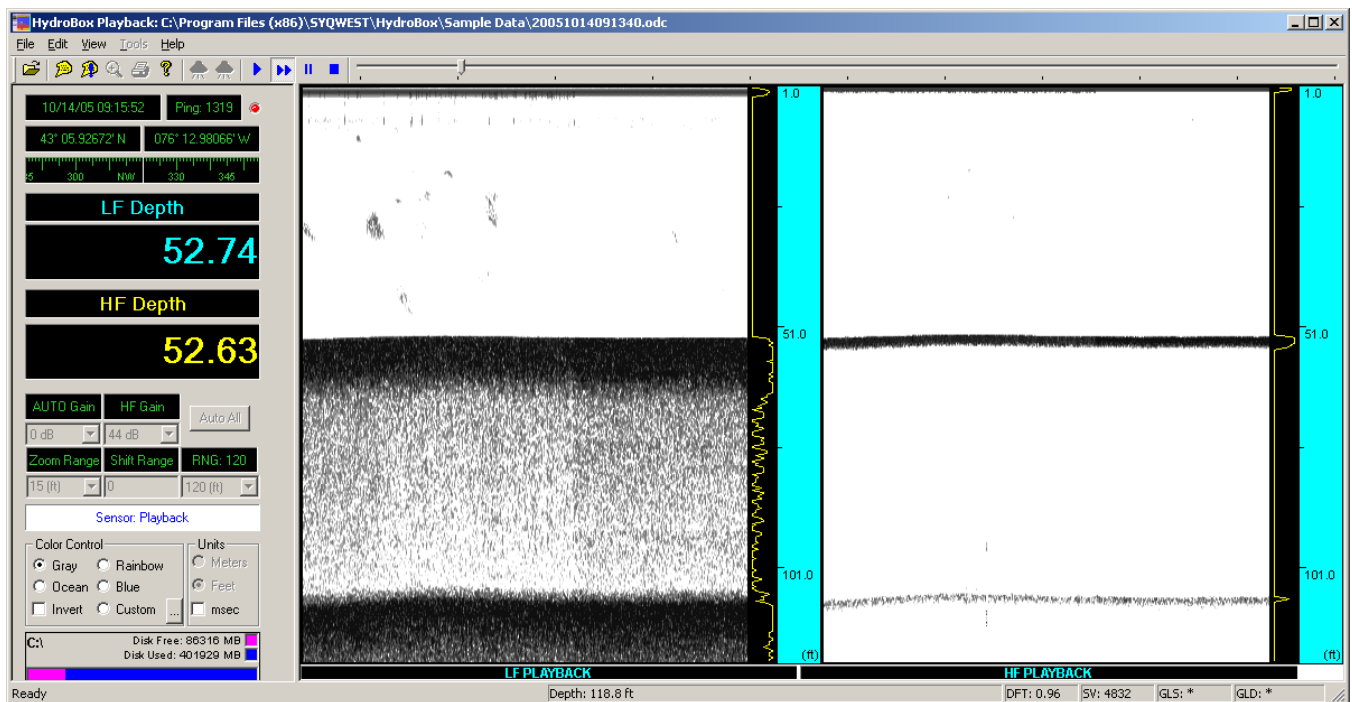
HydroBox Playback: C:\Program Files (x86)\SYQWEST\HydroBox\Sample Data\20051014091340.odc

File Edit View Tools Help

10/14/05 09:15:52
Ping: 1319

43° 05.92672' N
076° 12.98066' W

85 300 NW 330 345

LF Depth
52.74

HF Depth
52.63

AUTO Gain
HF Gain
Auto All
0 dB
44 dB

Zoom Range
Shift Range
RNG: 120
15 (ft)
0
120 (ft)

Sensor: Playback

Color Control
Gray
Rainbow
Ocean
Blue
Invert
Custom
...

Units
Meters
Feet
msec

C:\
Disk Free: 86316 MB
Disk Used: 401929 MB

1.0
51.0
101.0
(ft)

1.0
51.0
101.0
(ft)

LF PLAYBACK
HF PLAYBACK

Ready
Depth: 118.8 ft
DFT: 0.96
SV: 4832
GLS: *
GLD: *